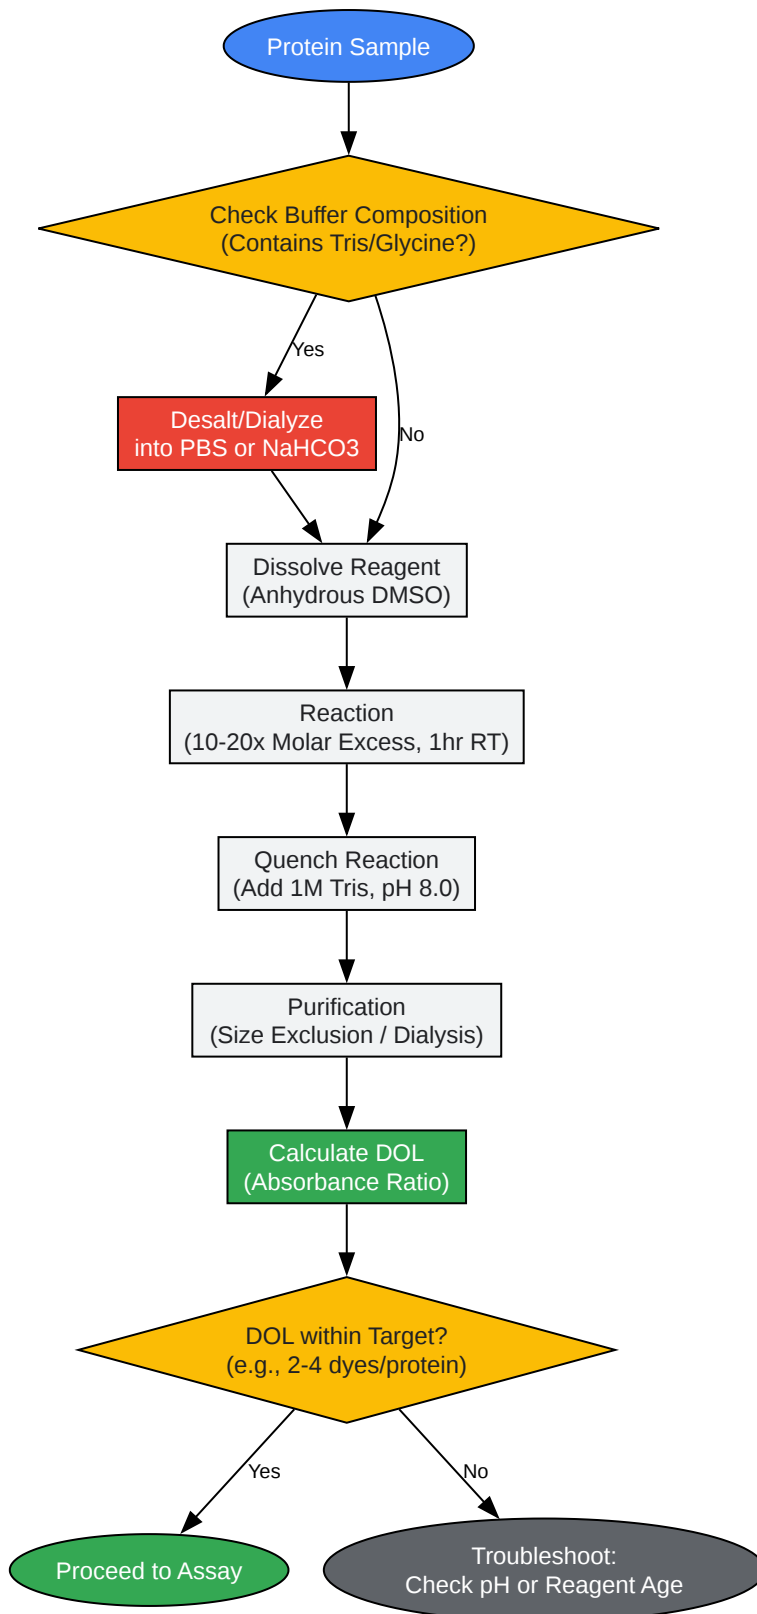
Protein Sample

Check Buffer Composition
(Contains Tris/Glycine?)

Yes

No

Desalt/Dialyze
into PBS or NaHCO3

Dissolve Reagent
(Anhydrous DMSO)

Reaction
(10-20x Molar Excess, 1hr RT)

Quench Reaction
(Add 1M Tris, pH 8.0)

Purification
(Size Exclusion / Dialysis)

Calculate DOL
(Absorbance Ratio)

DOL within Target?
(e.g., 2-4 dyes/protein)

Yes

No

Proceed to Assay

Troubleshoot:
Check pH or Reagent Age